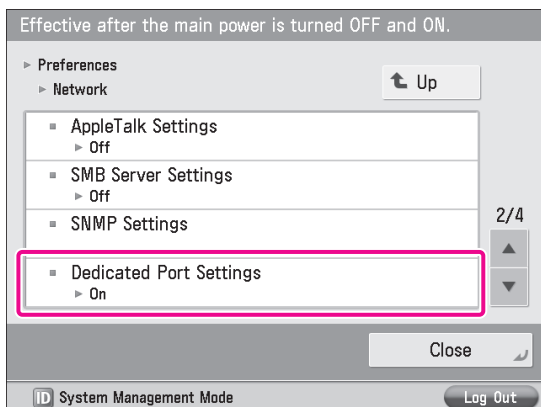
Effective after the main power is turned OFF and ON.

▸ Preferences
▸ Network

Up

AppleTalk Settings
▸ Off

SMB Server Settings
▸ Off

SNMP Settings

2/4

Dedicated Port Settings
▸ On

Close

ID System Management Mode

Log Out